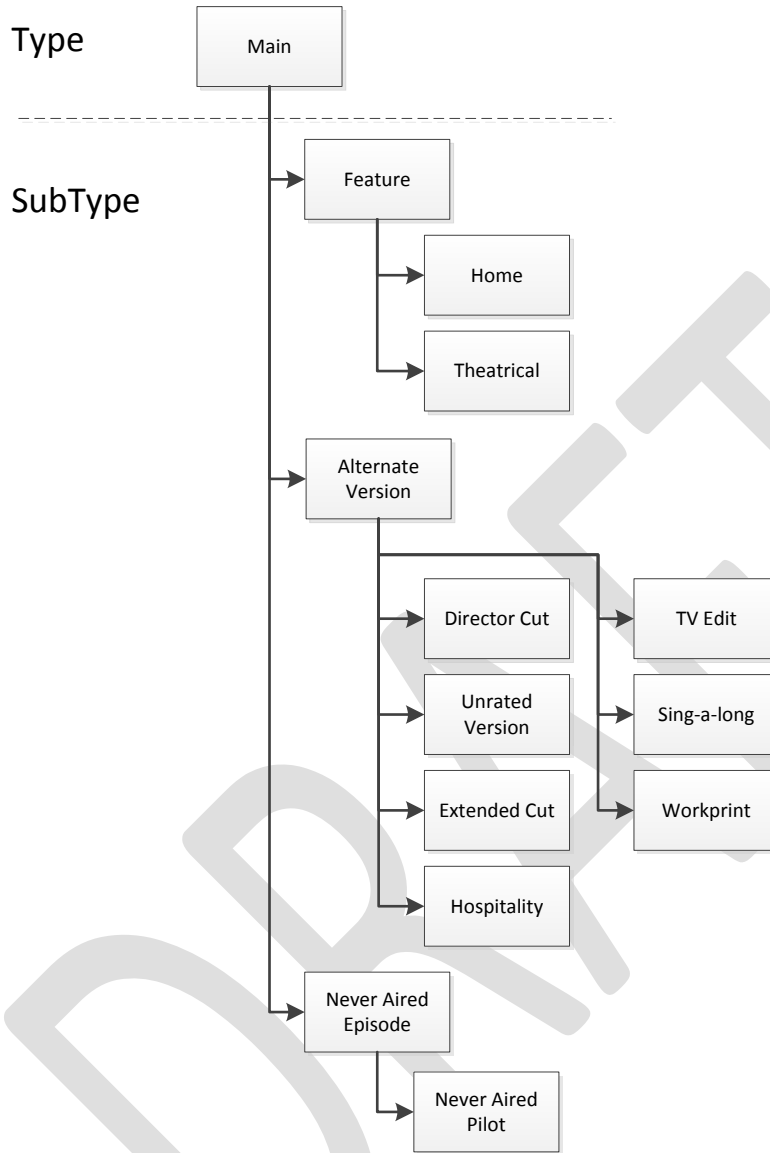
Type

Main

SubType

Feature

Home

Theatrical

Alternate Version

Director Cut

Unrated Version

Extended Cut

Hospitality

TV Edit

Sing-a-long

Workprint

Never Aired Episode

Never Aired Pilot

DRAFT